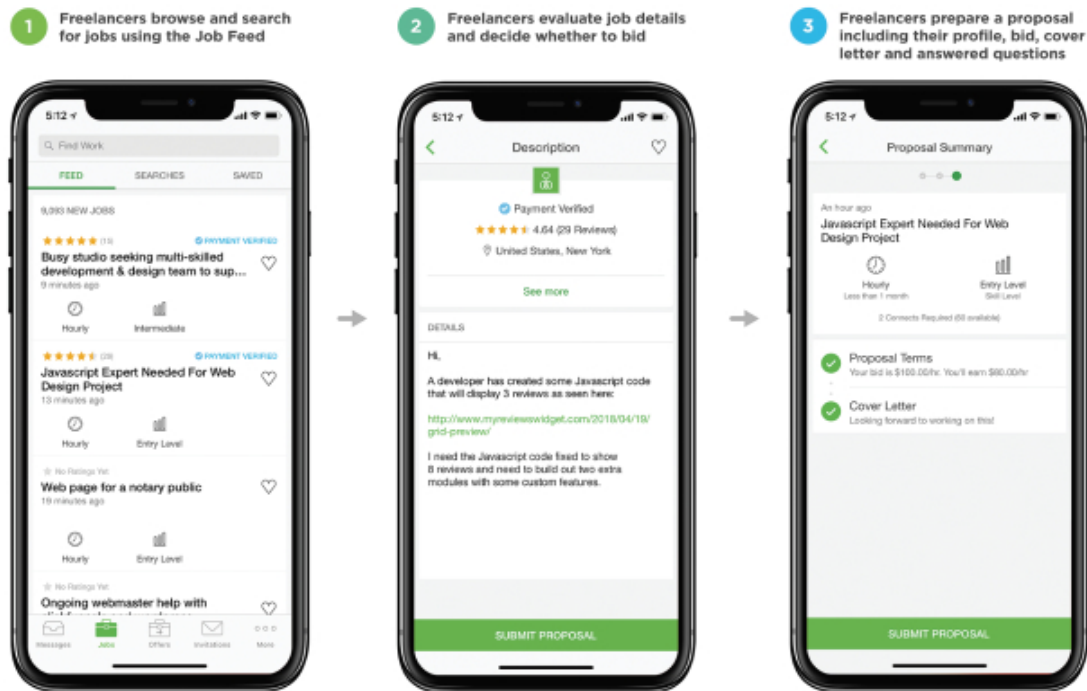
1 Freelancers browse and search for jobs using the Job Feed

5:12

Find Work

FEED SEARCHES SAVED

9,093 NEW JOBS

★★★★★ (19) PAYMENT VERIFIED

Busy studio seeking multi-skilled development & design team to sup...

9 minutes ago

Hourly Intermediate

★★★★★ (29) PAYMENT VERIFIED

Javascript Expert Needed For Web Design Project

13 minutes ago

Hourly Entry Level

No Ratings Yet

Web page for a notary public

19 minutes ago

Hourly Entry Level

No Ratings Yet

Ongoing webmaster help with

Messages Jobs Offers Invitations More

2 Freelancers evaluate job details and decide whether to bid

5:12

Description

Payment Verified

★★★★★ 4.64 (29 Reviews)

United States, New York

See more

DETAILS

Hi,

A developer has created some Javascript code that will display 3 reviews as seen here:

http://www.myreviewswidget.com/2018/04/19/grid-preview/

I need the Javascript code fixed to show 8 reviews and need to build out two extra modules with some custom features.

SUBMIT PROPOSAL

3 Freelancers prepare a proposal including their profile, bid, cover letter and answered questions

5:12

Proposal Summary

An hour ago

Javascript Expert Needed For Web Design Project

Hourly
Less than 1 month

Entry Level
Skill Level

2 Connects Required (58 available)

Proposal Terms
Your bid is $100.00/hr. You'll earn $80.00/hr

Cover Letter
Looking forward to working on this!

SUBMIT PROPOSAL